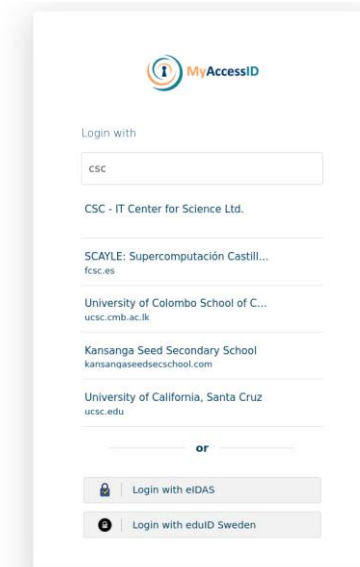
MyAccessID

Login with

csc

CSC - IT Center for Science Ltd.

SCAYLE: Supercomputación Castill...
fcsc.es

University of Colombo School of C...
ucsc.cmb.ac.lk

Kansanga Seed Secondary School
kansangaseedsecschool.com

University of California, Santa Cruz
ucsc.edu

or

Login with eIDAS

Login with eduID Sweden